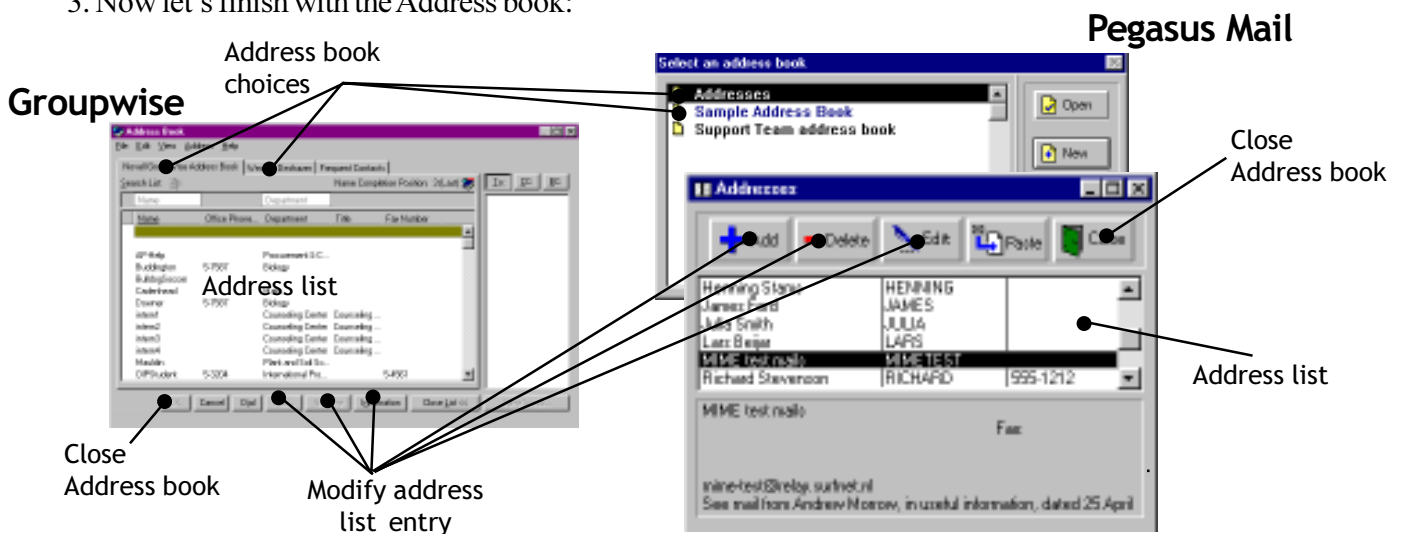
3. Now let's finish with the Address book:

Pegasus Mail

Address book choices

Groupwise

Address Book
File Edit View Address Help
Novell GroupWise Address Book | Frequent Contacts
Search List:
Name Completion Position
Name | Office Phone... | Department | Title | Fax Number
AP Help | | Procurement S.C...
Buckingham | 5-7507 | Biology
Bulldog Soccer
Cadenhead
Downer | 5-7507 | Biology
intern1 | | Counseling Center | Counseling ...
intern2 | | Counseling Center | Counseling ...
intern3 | | Counseling Center | Counseling ...
intern4 | | Counseling Center | Counseling ...
Mauldin | | Plant and Soil Sc...
OIPStudent | 5-3204 | International Pro... | | 5-4501
Cancel | Clear | Close List <<

Address list

Close Address book

Modify address list entry

Select an address book
Addresses
Sample Address Book
Support Team address book
Open
New

Close Address book

Addresses
Add | Delete | Edit | Paste | Close

| | |
|---|---|---|
| Henning Stans | HENNING | |
| James Ford | JAMES | |
| Julia Smith | JULIA | |
| Lars Beijer | LARS | |
| MIME test mailo | MIMETEST | |
| Richard Stevenson | RICHARD | 555-1212 |

Address list

MIME test mailo
Fax:
mime-test@relay.surfnet.nl
See mail from Andrew Morcov, in useful information, dated 25 April